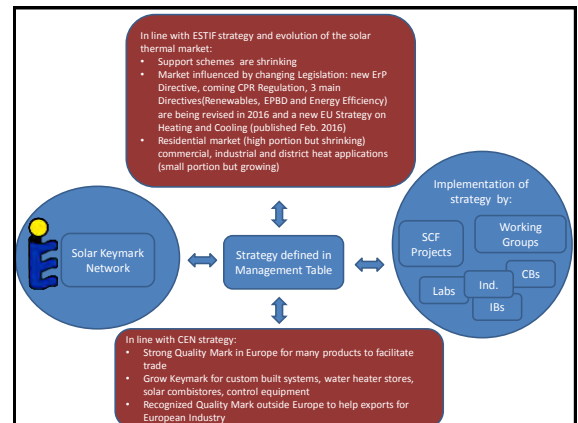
In line with ESTIF strategy and evolution of the solar thermal market:

- Support schemes are shrinking
- Market influenced by changing Legislation: new ErP Directive, coming CPR Regulation, 3 main Directives(Renewables, EPBD and Energy Efficiency) are being revised in 2016 and a new EU Strategy on Heating and Cooling (published Feb. 2016)
- Residential market (high portion but shrinking) commercial, industrial and district heat applications (small portion but growing)

Solar Keymark Network

Strategy defined in Management Table

Implementation of strategy by:

SCF Projects

Working Groups

Labs

Ind.

CBs

IBs

In line with CEN strategy:

- Strong Quality Mark in Europe for many products to facilitate trade
- Grow Keymark for custom built systems, water heater stores, solar combistores, control equipment
- Recognized Quality Mark outside Europe to help exports for European Industry